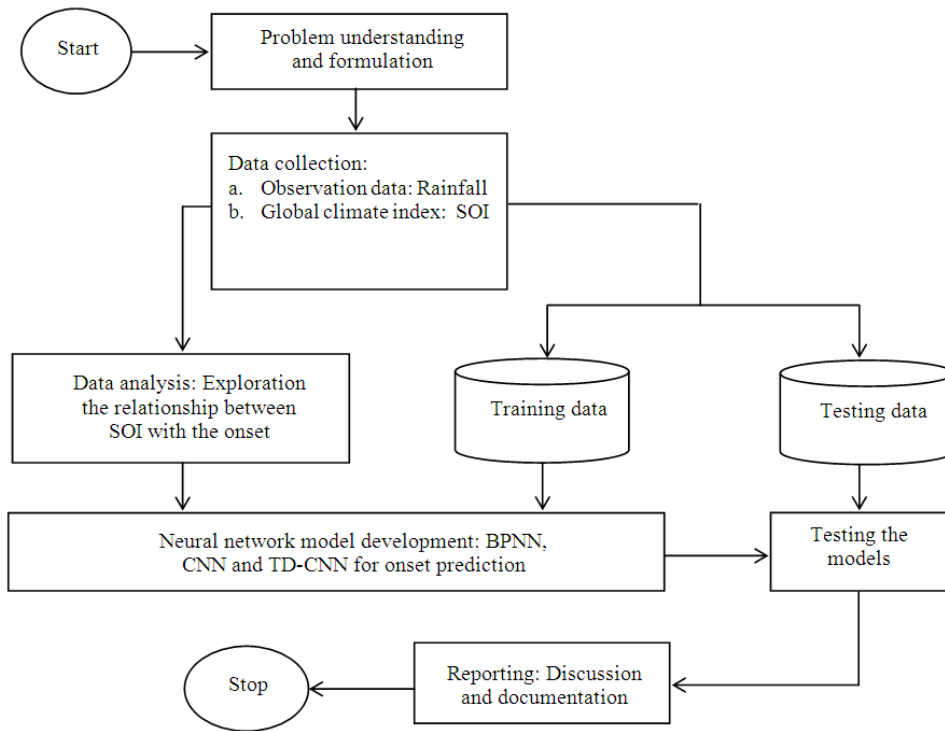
Start

Problem understanding and formulation

Data collection:
a. Observation data: Rainfall
b. Global climate index: SOI

Data analysis: Exploration the relationship between SOI with the onset

Training data

Testing data

Neural network model development: BPNN, CNN and TD-CNN for onset prediction

Testing the models

Stop

Reporting: Discussion and documentation